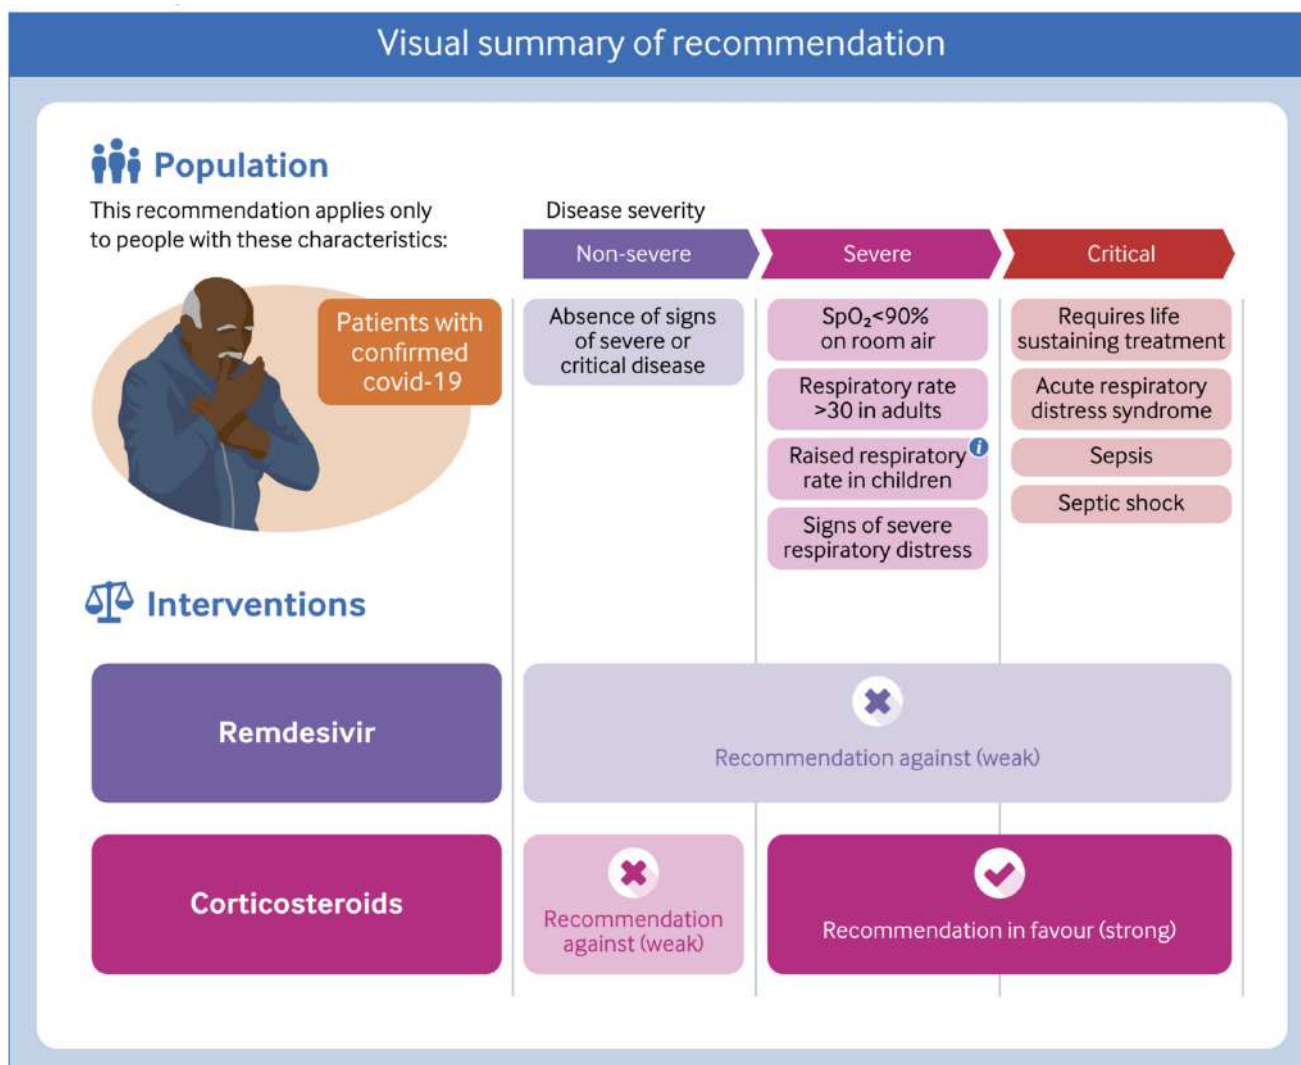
Visual summary of recommendation

Population

This recommendation applies only to people with these characteristics:

Patients with confirmed covid-19

Disease severity

| Non-severe | Severe | Critical |
|---|---|---|
| Absence of signs of severe or critical disease | $SpO_2$<90% on room air | Requires life sustaining treatment |
| | Respiratory rate >30 in adults | Acute respiratory distress syndrome |
| | Raised respiratory rate in children | Sepsis |
| | Signs of severe respiratory distress | Septic shock |

Interventions

Remdesivir

Recommendation against (weak)

Corticosteroids

Recommendation against (weak)

Recommendation in favour (strong)